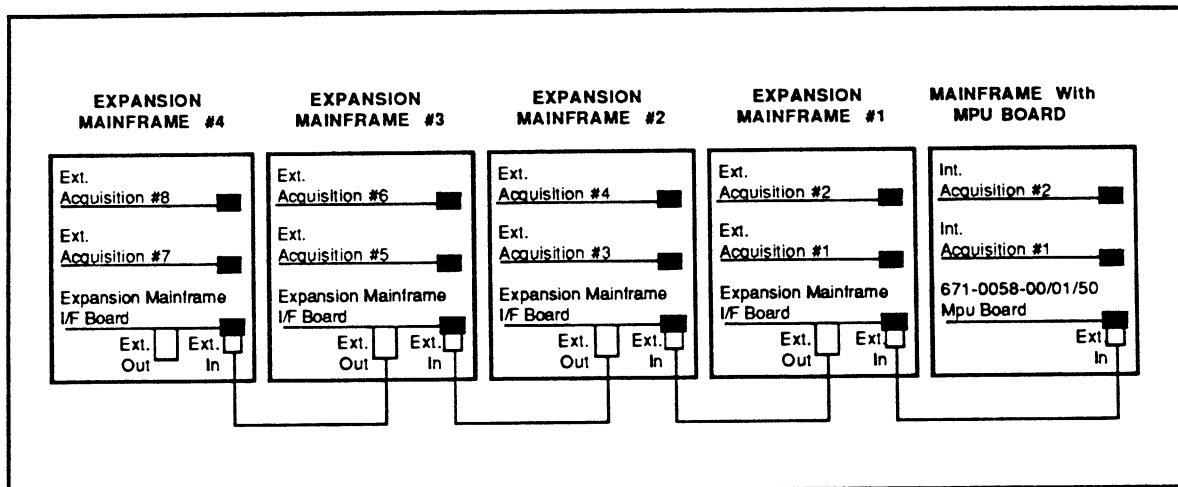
EXPANSION MAINFRAME #4

Ext. Acquisition #8

Ext. Acquisition #7

Expansion Mainframe I/F Board

Ext. Out

Ext. In

EXPANSION MAINFRAME #3

Ext. Acquisition #6

Ext. Acquisition #5

Expansion Mainframe I/F Board

Ext. Out

Ext. In

EXPANSION MAINFRAME #2

Ext. Acquisition #4

Ext. Acquisition #3

Expansion Mainframe I/F Board

Ext. Out

Ext. In

EXPANSION MAINFRAME #1

Ext. Acquisition #2

Ext. Acquisition #1

Expansion Maintrame I/F Board

Ext. Out

Ext. In

MAINFRAME With MPU BOARD

Int. Acquisition #2

Int. Acquisition #1

671-0058-00/01/50 Mpu Board

Ext. In